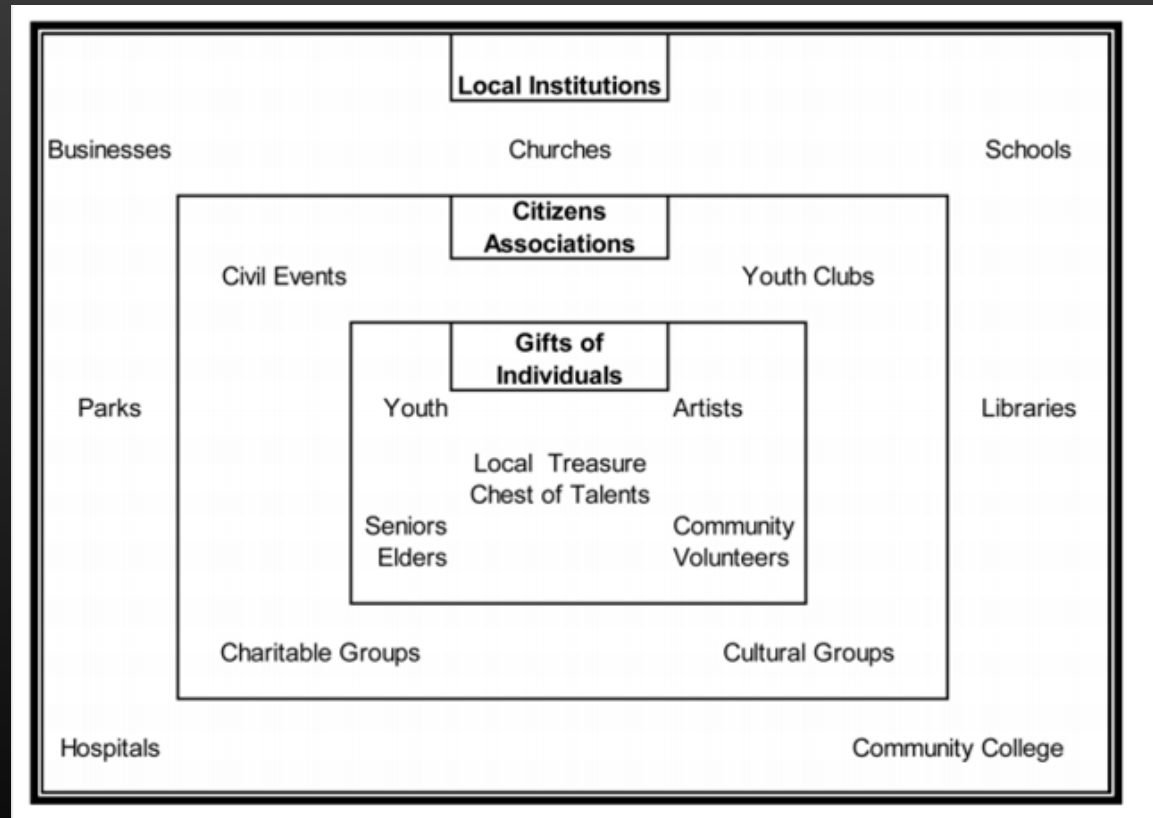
Local Institutions

Businesses

Churches

Schools

Citizens Associations

Civil Events

Youth Clubs

Gifts of Individuals

Parks

Youth

Artists

Libraries

Local Treasure Chest of Talents

Seniors Elders

Community Volunteers

Charitable Groups

Cultural Groups

Hospitals

Community College